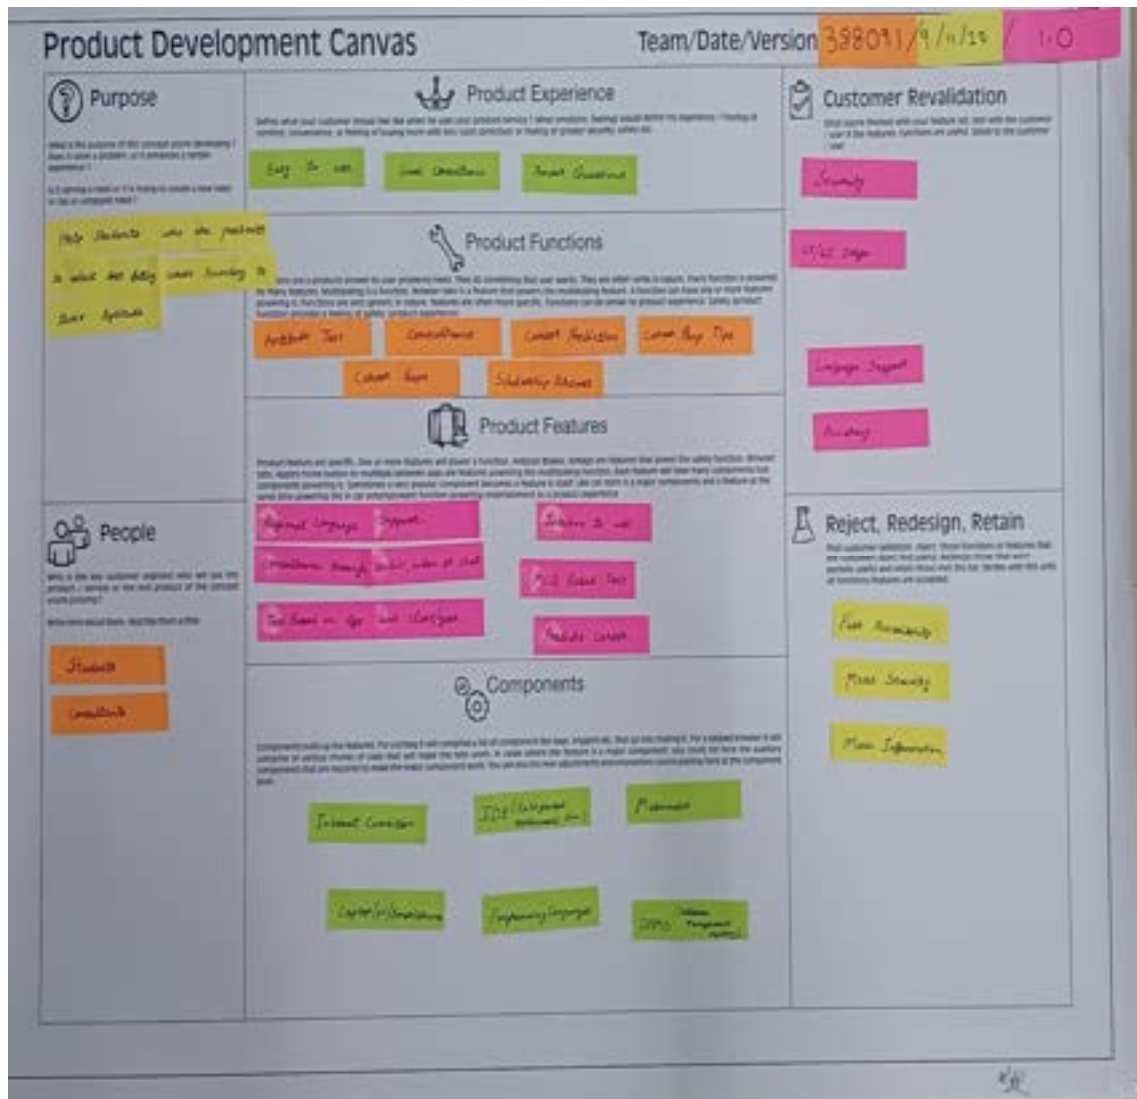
Product Development Canvas

Team/Date/Version 388091/9/11/20 / 1.0

Purpose

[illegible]

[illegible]

Help Students who are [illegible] in which they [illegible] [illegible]

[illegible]

Product Experience

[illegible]

Easy to use

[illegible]

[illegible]

Product Functions

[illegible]

Aptitude Test

Consultance

Career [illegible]

Career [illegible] Tips

Career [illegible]

Scholarship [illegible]

Product Features

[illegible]

Regional Language Support

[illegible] to use

Consultance through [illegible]

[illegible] Test

Test Based on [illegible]

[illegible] Career

Components

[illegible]

Internet Connection

IDE ([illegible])

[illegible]

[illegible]

Programming Language

DBMS ([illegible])

Customer Revalidation

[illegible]

Security

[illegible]

Language Support

Accuracy

People

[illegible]

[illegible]

Students

Consultants

Reject, Redesign, Retain

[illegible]

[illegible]

More Security

More Information